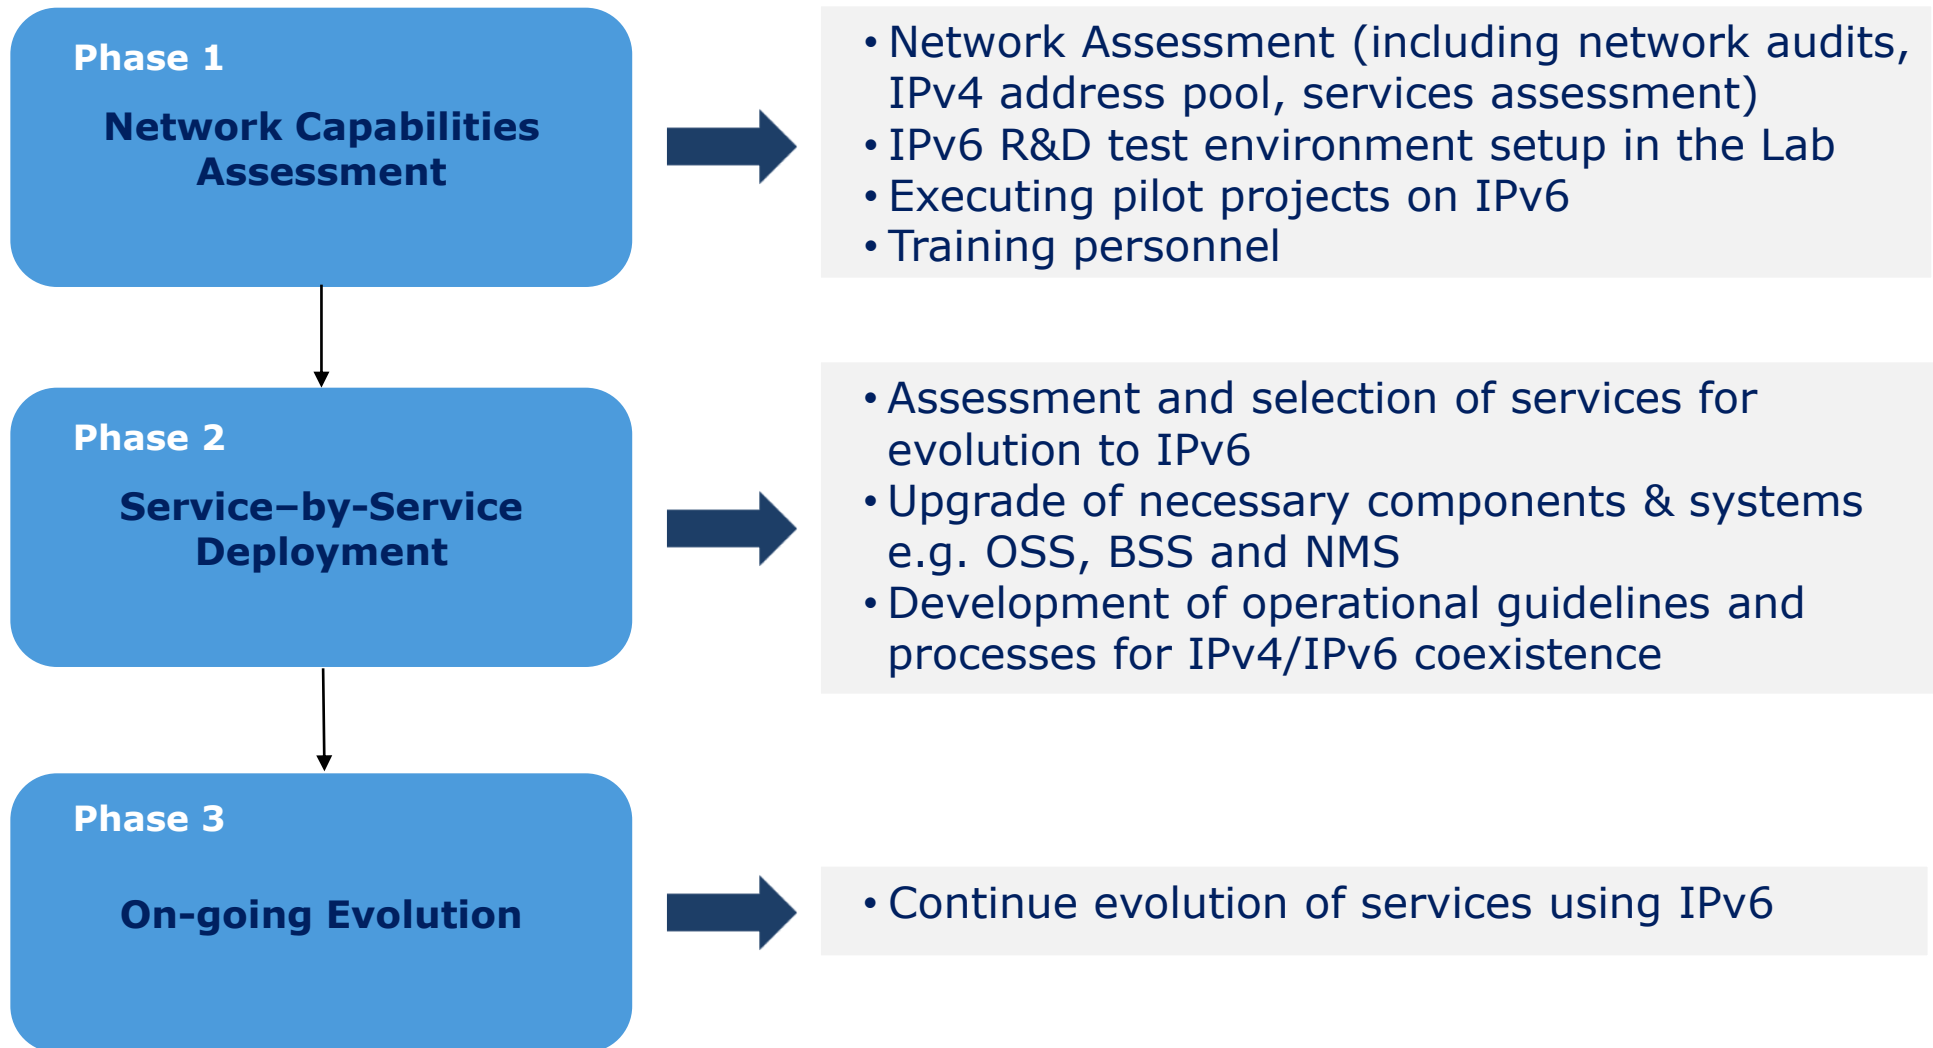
Phase 1

Network Capabilities Assessment

• Network Assessment (including network audits, IPv4 address pool, services assessment)
• IPv6 R&D test environment setup in the Lab
• Executing pilot projects on IPv6
• Training personnel

Phase 2

Service–by-Service Deployment

• Assessment and selection of services for evolution to IPv6
• Upgrade of necessary components & systems e.g. OSS, BSS and NMS
• Development of operational guidelines and processes for IPv4/IPv6 coexistence

Phase 3

On-going Evolution

• Continue evolution of services using IPv6